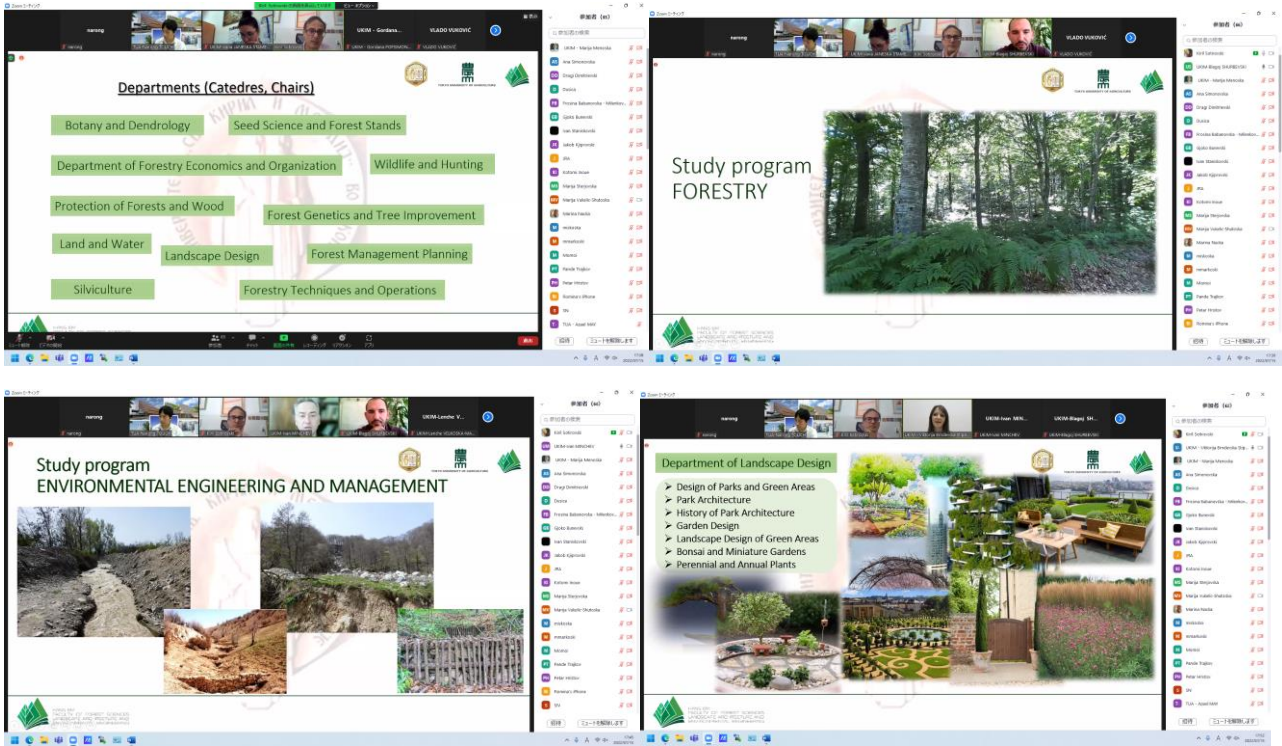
Zoom ミーティング

narong

UKIM - Gordana...

VLADO VUKOVIĆ

参加者 (40)

Departments (Catedres, Chairs)

Botany and Dendrology

Seed Science and Forest Stands

Department of Forestry Economics and Organization

Wildlife and Hunting

Protection of Forests and Wood

Forest Genetics and Tree Improvement

Land and Water

Landscape Design

Forest Management Planning

Silviculture

Forestry Techniques and Operations

TOKYO UNIVERSITY OF AGRICULTURE

招待

ミュートを解除します

Zoom ミーティング

narong

VLADO VUKOVIĆ

参加者 (40)

Study program FORESTRY

TOKYO UNIVERSITY OF AGRICULTURE

招待

ミュートを解除します

Zoom ミーティング

narong

UKIM-Lesche V...

参加者 (40)

Study program ENVIRONMENTAL ENGINEERING AND MANAGEMENT

TOKYO UNIVERSITY OF AGRICULTURE

招待

ミュートを解除します

Zoom ミーティング

narong

UKIM-Ivan MIK...

UKIM-Blagoj SH...

参加者 (40)

Department of Landscape Design

Design of Parks and Green Areas

Park Architecture

History of Park Architecture

Garden Design

Landscape Design of Green Areas

Bonsai and Miniature Gardens

Perennial and Annual Plants

TOKYO UNIVERSITY OF AGRICULTURE

招待

ミュートを解除します